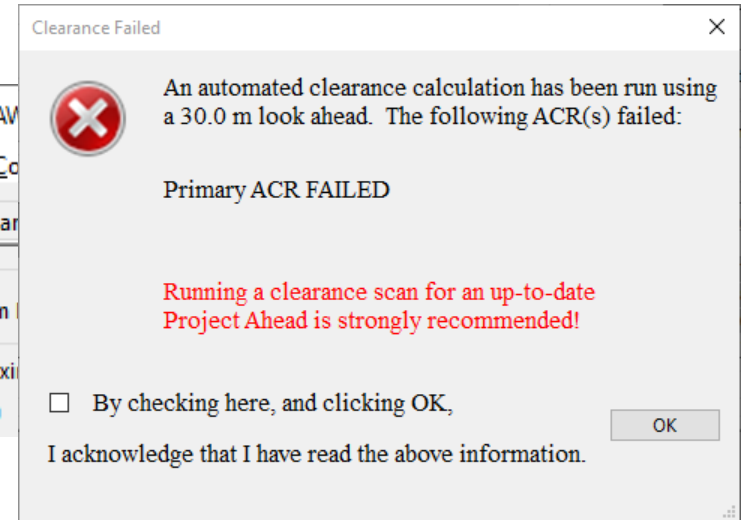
Clearance Failed

×

An automated clearance calculation has been run using a 30.0 m look ahead. The following ACR(s) failed:

Primary ACR FAILED

Running a clearance scan for an up-to-date Project Ahead is strongly recommended!

By checking here, and clicking OK,

I acknowledge that I have read the above information.

OK